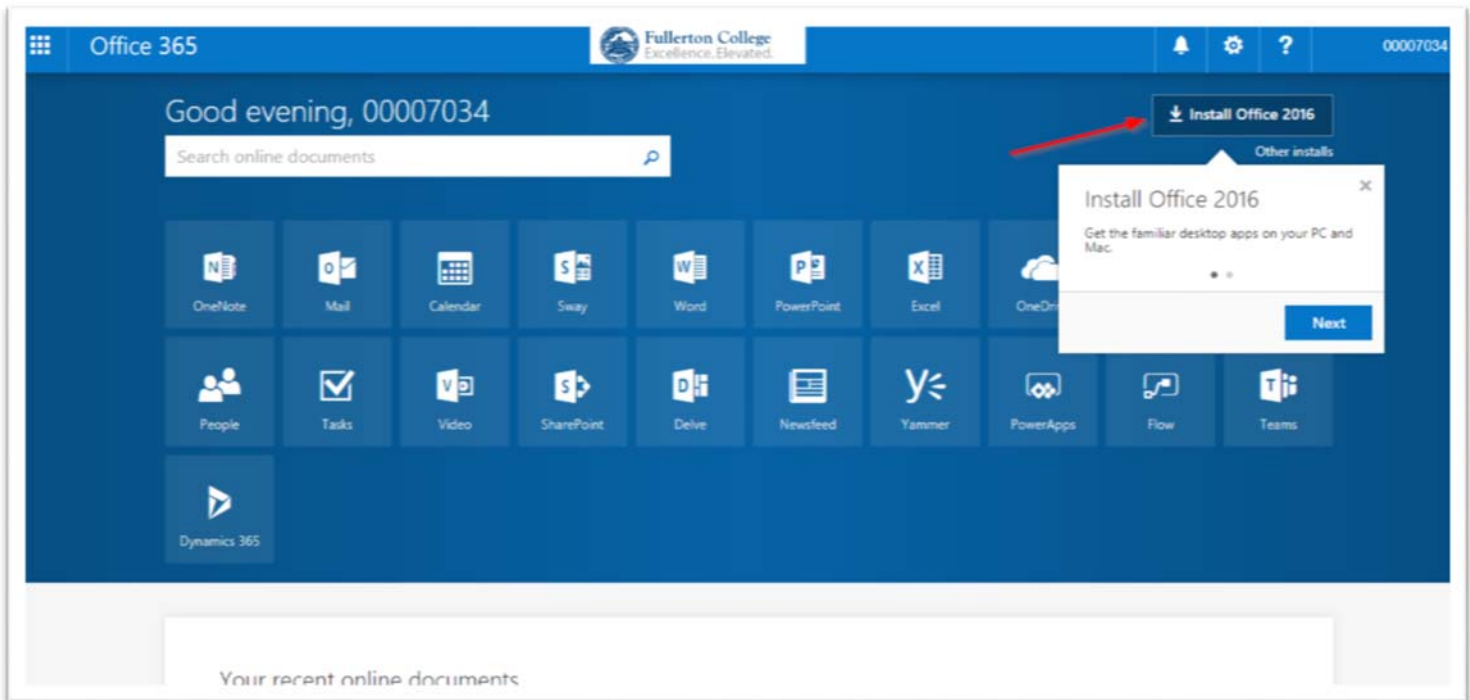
Office 365

Fullerton College
Excellence.Elevated.

? 00007034

Good evening, 00007034

Search online documents

Install Office 2016

Other installs

Install Office 2016

×

Get the familiar desktop apps on your PC and Mac.

Next

OneNote

Mail

Calendar

Sway

Word

PowerPoint

Excel

OneDri

People

Tasks

Video

SharePoint

Delve

Newsfeed

Yammer

PowerApps

Flow

Teams

Dynamics 365

Your recent online documents